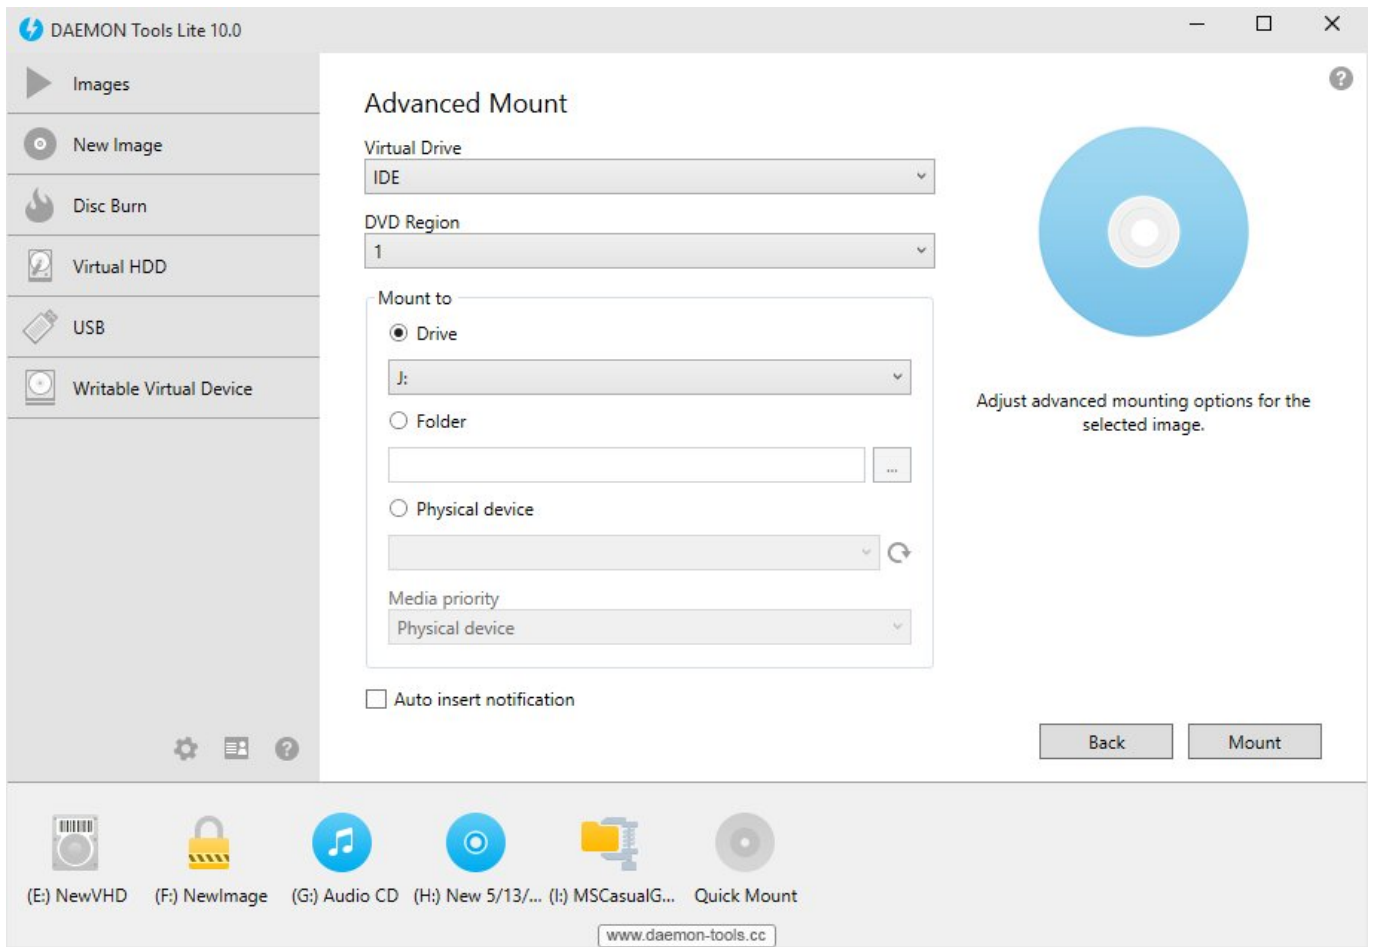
DAEMON Tools Lite 10.0

Images

New Image

Disc Burn

Virtual HDD

USB

Writable Virtual Device

Advanced Mount

Virtual Drive

IDE

DVD Region

1

Mount to

Drive

J:

Folder

...

Physical device

Media priority

Physical device

Auto insert notification

Adjust advanced mounting options for the selected image.

Back

Mount

(E:) NewVHD

(F:) NewImage

(G:) Audio CD

(H:) New 5/13/...

(I:) MSCasualG...

Quick Mount

www.daemon-tools.cc